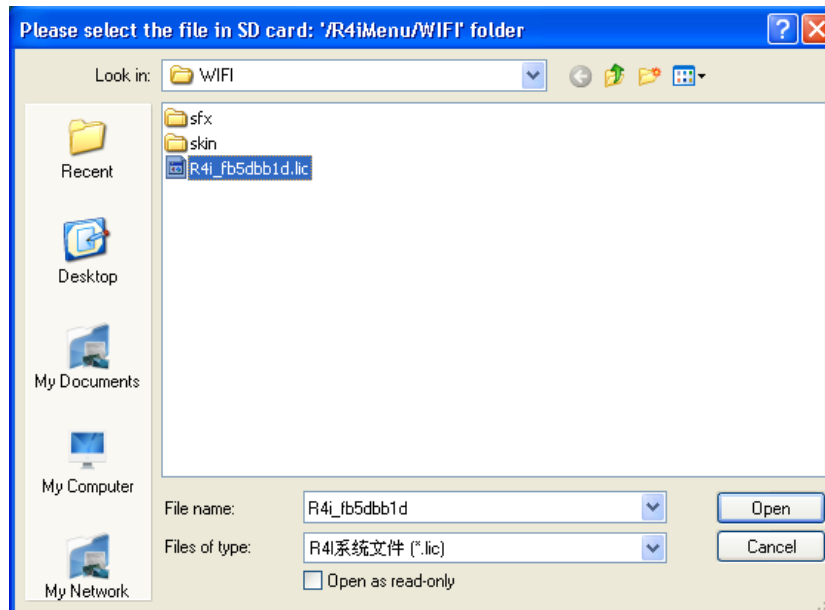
Please select the file in SD card: '/R4iMenu/WIFI' folder

Look in: WIFI

Recent
Desktop
My Documents
My Computer
My Network

sfx
skin
R4i_fb5dbb1d.lic

File name: R4i_fb5dbb1d
Files of type: R4I系统文件 (*.lic)
Open as read-only

Open
Cancel